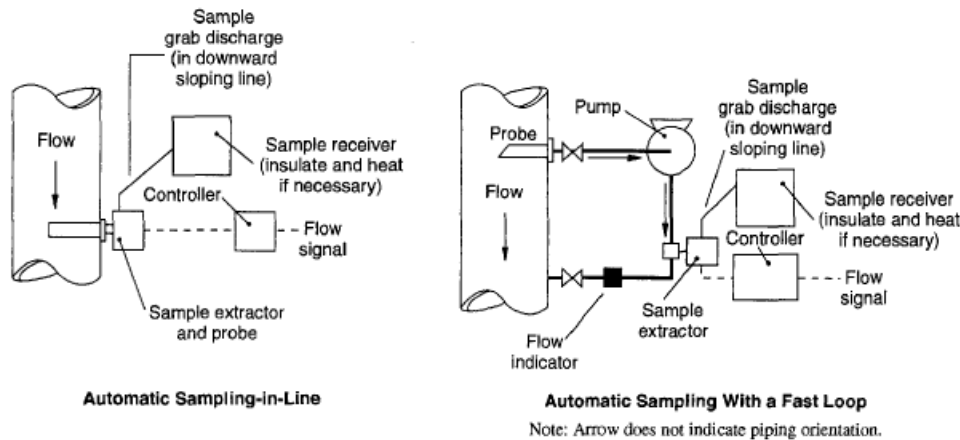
Sample grab discharge (in downward sloping line)

Flow

Sample receiver (insulate and heat if necessary)

Controller

Flow signal

Sample extractor and probe

Automatic Sampling-in-Line

Pump

Probe

Flow

Sample grab discharge (in downward sloping line)

Sample receiver (insulate and heat if necessary)

Controller

Flow signal

Sample extractor

Flow indicator

Automatic Sampling With a Fast Loop

Note: Arrow does not indicate piping orientation.